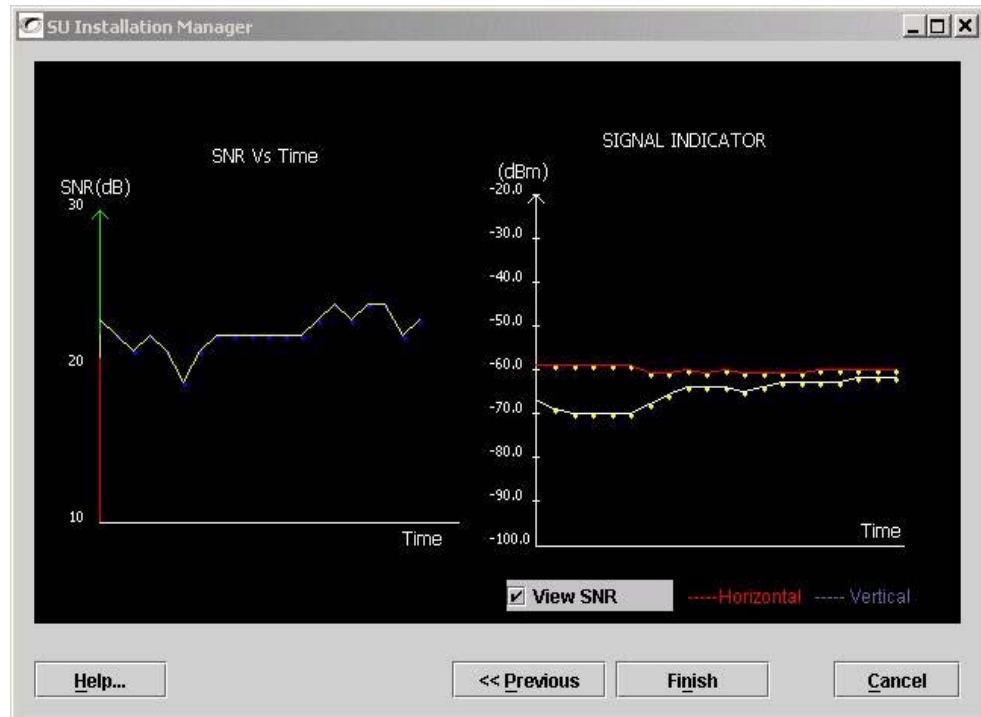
SU Installation Manager

SNR Vs Time

SNR(dB)
30
20
10
Time

SIGNAL INDICATOR

(dBm)
-20.0
-30.0
-40.0
-50.0
-60.0
-70.0
-80.0
-90.0
-100.0
Time

View SNR
----Horizontal
----- Vertical

Help...
<< Previous
Finish
Cancel